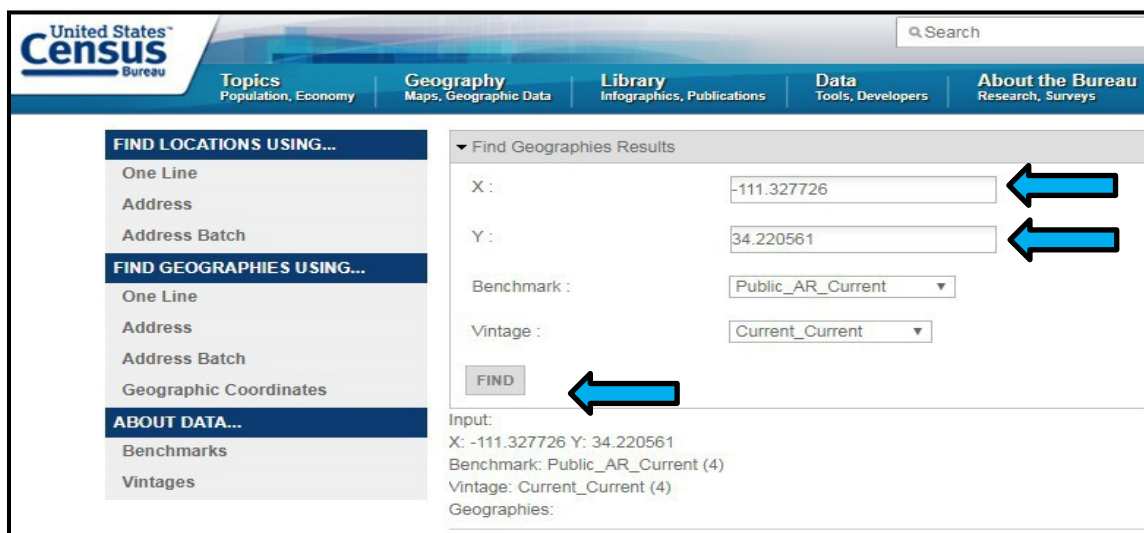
United States Census Bureau

Search

Topics
Population, Economy

Geography
Maps, Geographic Data

Library
Infographics, Publications

Data
Tools, Developers

About the Bureau
Research, Surveys

FIND LOCATIONS USING...
One Line
Address
Address Batch

FIND GEOGRAPHIES USING...
One Line
Address
Address Batch
Geographic Coordinates

ABOUT DATA...
Benchmarks
Vintages

Find Geographies Results

X : -111.327726

Y : 34.220561

Benchmark : Public_AR_Current

Vintage : Current_Current

FIND

Input:
X: -111.327726 Y: 34.220561
Benchmark: Public_AR_Current (4)
Vintage: Current_Current (4)
Geographies: